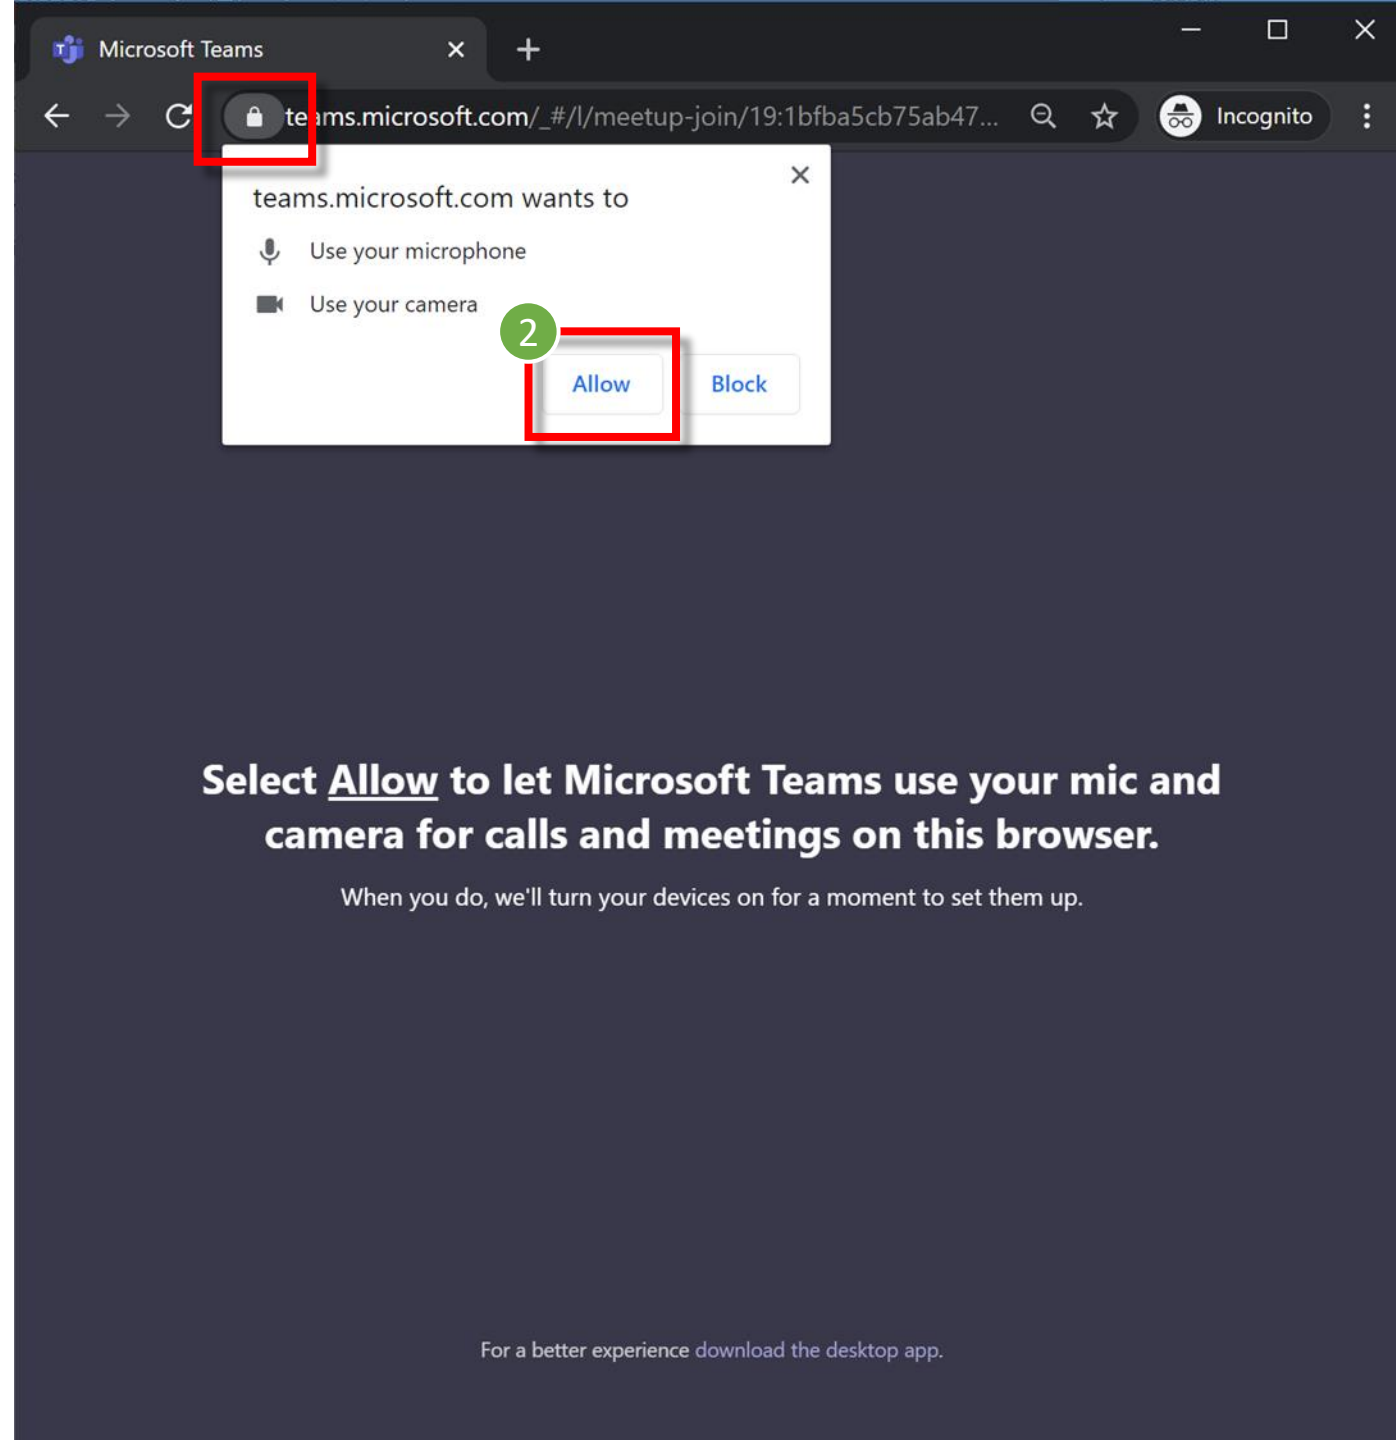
Microsoft Teams

teams.microsoft.com/_#/l/meetup-join/19:1bfba5cb75ab47...

Incognito

teams.microsoft.com wants to

Use your microphone

Use your camera

2

Allow

Block

Select Allow to let Microsoft Teams use your mic and camera for calls and meetings on this browser.

When you do, we'll turn your devices on for a moment to set them up.

For a better experience download the desktop app.